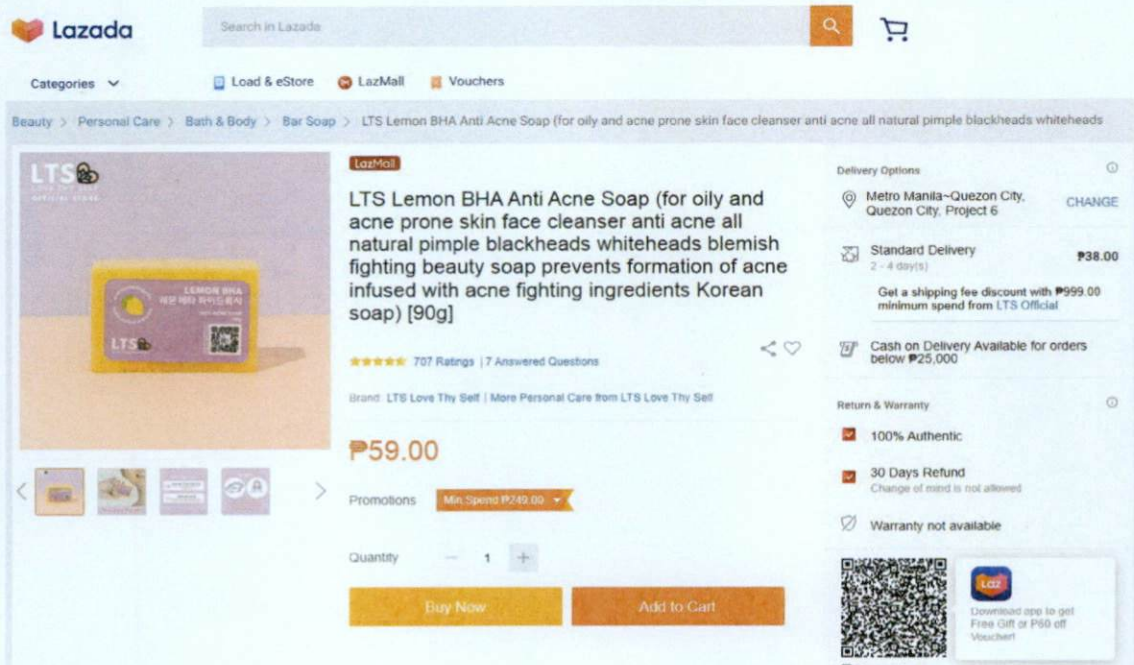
Lazada

Search in Lazada

Categories

Load & eStore

LazMall

Vouchers

Beauty > Personal Care > Bath & Body > Bar Soap > LTS Lemon BHA Anti Acne Soap (for oily and acne prone skin face cleanser anti acne all natural pimple blackheads whiteheads

LTS

LEMON BHA

LTS

LazMall

LTS Lemon BHA Anti Acne Soap (for oily and acne prone skin face cleanser anti acne all natural pimple blackheads whiteheads blemish fighting beauty soap prevents formation of acne infused with acne fighting ingredients Korean soap) [90g]

707 Ratings | 7 Answered Questions

Brand: LTS Love Thy Self | More Personal Care from LTS Love Thy Self

₱59.00

Promotions Min. Spend ₱249.00

Quantity − 1 +

Buy Now

Add to Cart

Delivery Options

Metro Manila~Quezon City, Quezon City, Project 6

CHANGE

Standard Delivery
2 - 4 day(s)

₱38.00

Get a shipping fee discount with ₱999.00 minimum spend from LTS Official

Cash on Delivery Available for orders below ₱25,000

Return & Warranty

100% Authentic

30 Days Refund
Change of mind is not allowed

Warranty not available

Laz

Download app to get Free Gift or P60 off Voucher!